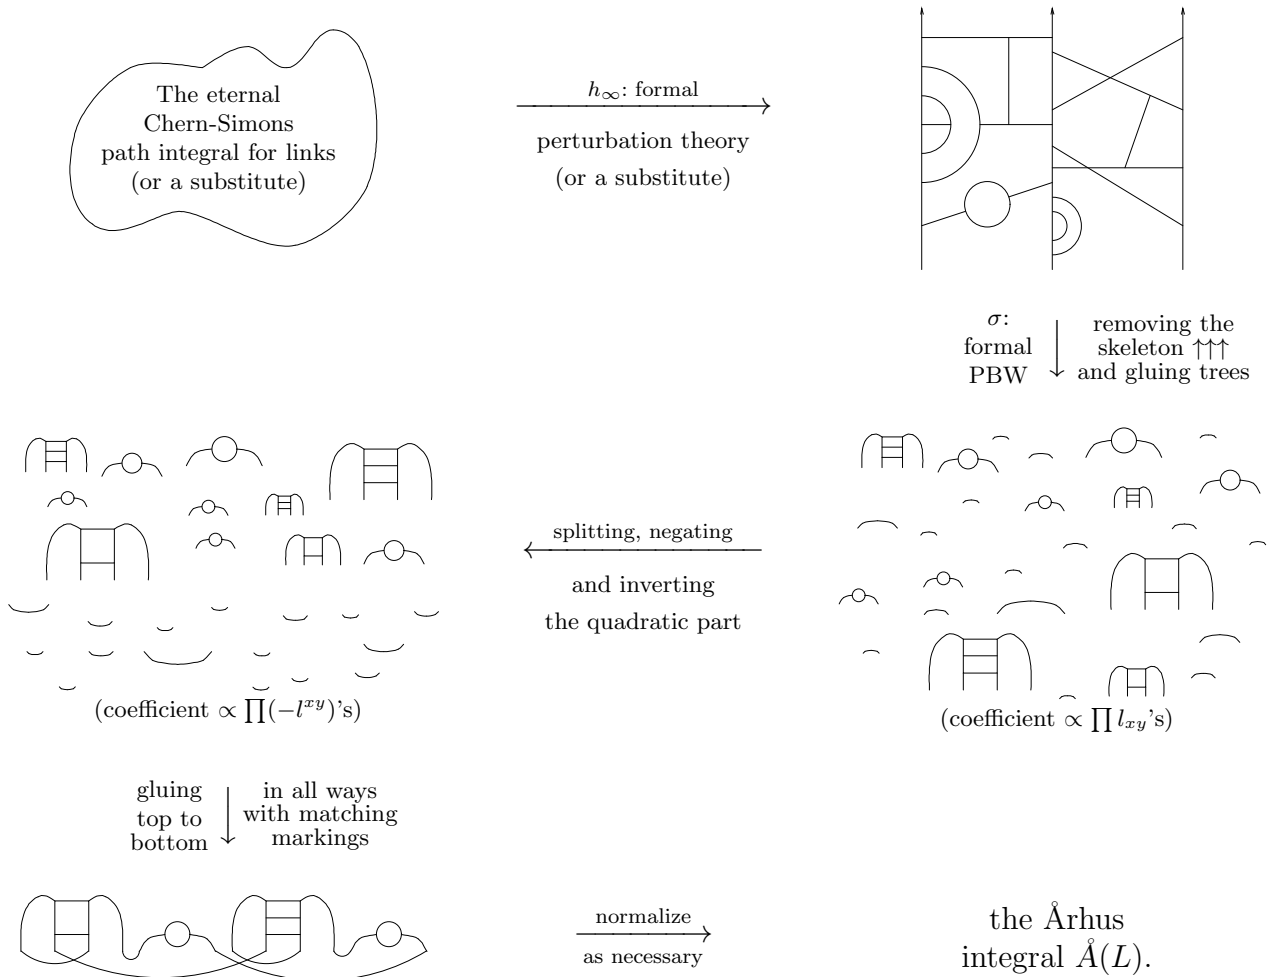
The eternal Chern-Simons path integral for links (or a substitute)

$h_\infty$: formal

perturbation theory (or a substitute)

$\sigma$: formal PBW

removing the skeleton $\uparrow\uparrow\uparrow$ and gluing trees

splitting, negating

and inverting the quadratic part

(coefficient $\propto \prod(-l^{xy})$'s)

(coefficient $\propto \prod l_{xy}$'s)

gluing top to bottom

in all ways with matching markings

normalize

as necessary

the Århus integral $\AA(L)$.